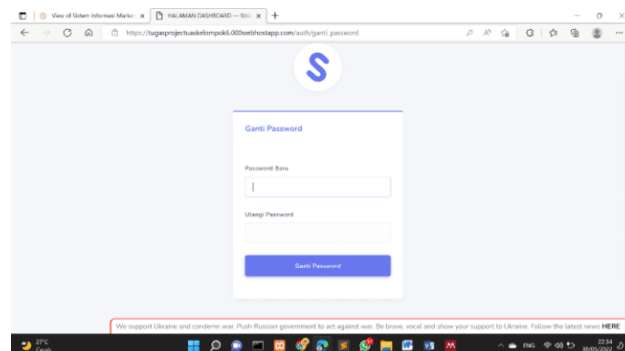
View of Sistem Informasi Market ×
HALAMAN DASHBOARD — Sist ×
+
https://tugasprojectuaskelompok6.000webhostapp.com/auth/ganti_password

S

Ganti Password

Password Baru

Ulangi Password

Ganti Password

We support Ukraine and condemn war. Push Russian government to act against war. Be brave, vocal and show your support to Ukraine. Follow the latest news HERE

27°C
Cerah

ENG
22:34
30/05/2022